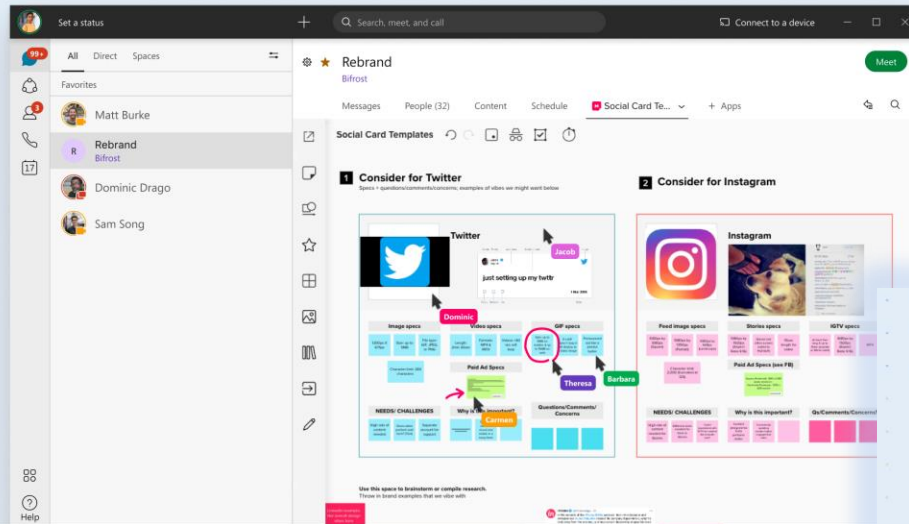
Set a status

Search, meet, and call

Connect to a device

99+

3

All Direct Spaces

Favorites

Matt Burke

Rebrand
Bifrost

Dominic Drago

Sam Song

17

Help

Rebrand
Bifrost

Meet

Messages People (32) Content Schedule Social Card Te... + Apps

Social Card Templates

1 Consider for Twitter

Specs + questions/comments/concerns; examples of vibes we might want below

2 Consider for Instagram

Twitter

Jacob

just setting up my twttr

Dominic

Image specs

Video specs

GIF specs

Paid Ad Specs

Theresa

Barbara

NEEDS/ CHALLENGES

Why is this important?

Carmen

Questions/Comments/ Concerns

Instagram

Feed image specs

Stories specs

IGTV specs

Paid Ad Specs (see FB)

NEEDS/ CHALLENGES

Why is this important?

Qs/Comments/Concerns

Use this space to brainstorm or compile research.
Throw in brand examples that we vibe with